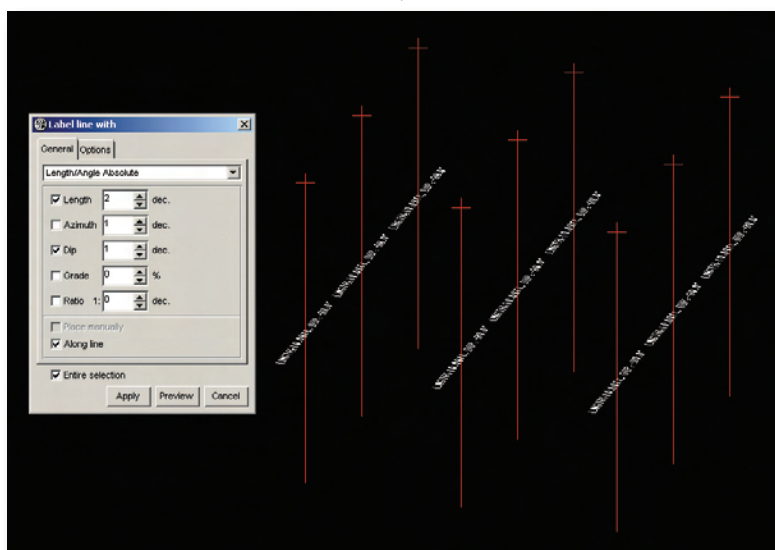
Label line with

General | Options

Length/Angle Absolute

☑ Length 2 dec.

☐ Azimuth 1 dec.

☑ Dip 1 dec.

☐ Grade 0 %

☐ Ratio 1: 0 dec.

☐ Place manually

☑ Along line

☑ Entire selection

Apply | Preview | Cancel

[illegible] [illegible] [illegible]

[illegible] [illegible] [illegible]

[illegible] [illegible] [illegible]